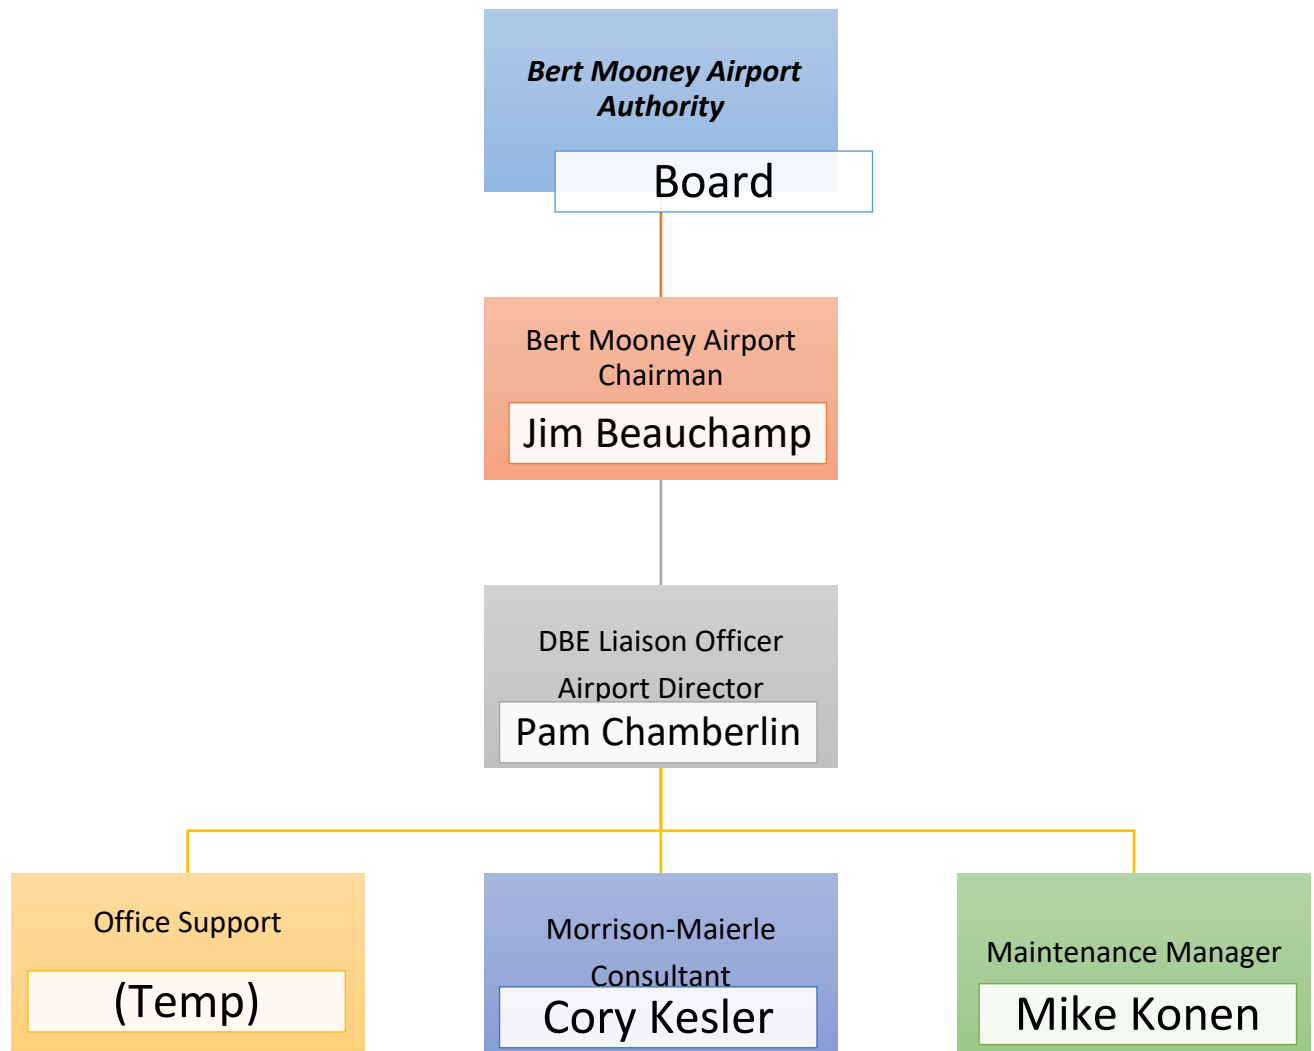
Bert Mooney Airport Authority

Board

Bert Mooney Airport Chairman

Jim Beauchamp

DBE Liaison Officer

Airport Director

Pam Chamberlin

Office Support

(Temp)

Morrison-Maierle

Consultant

Cory Kesler

Maintenance Manager

Mike Konen